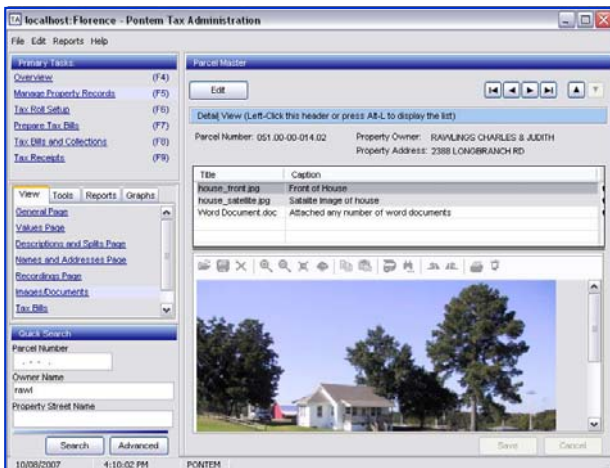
localhost:Florence - Pontem Tax Administration

File Edit Reports Help

Primary Tasks
Overview (F4)
Manage Property Records (F5)
Tax Roll Setup (F6)
Prepare Tax Bills (F7)
Tax Bills and Collections (F8)
Tax Receipts (F9)

View Tools Reports Graphs
General Page
Values Page
Descriptions and Splits Page
Names and Addresses Page
Recordings Page
Images/Documents
Tax Bills

Quick Search
Parcel Number
Owner Name
rawl
Property Street Name

Search Advanced

Parcel Master

Edit

Detail View (Left-Click this header or press Alt-L to display the list)

Parcel Number: 051.00-00-014.02
Property Owner: RAWLINGS CHARLES & JUDITH
Property Address: 2388 LONGBRANCH RD

| Title | Caption |
|---|---|
| house_front.jpg | Front of House |
| house_satellite.jpg | Satalite Image of house |
| Word Document.doc | Attached any number of word documents |

Save Cancel

10/08/2007 4:10:02 PM PONTEM